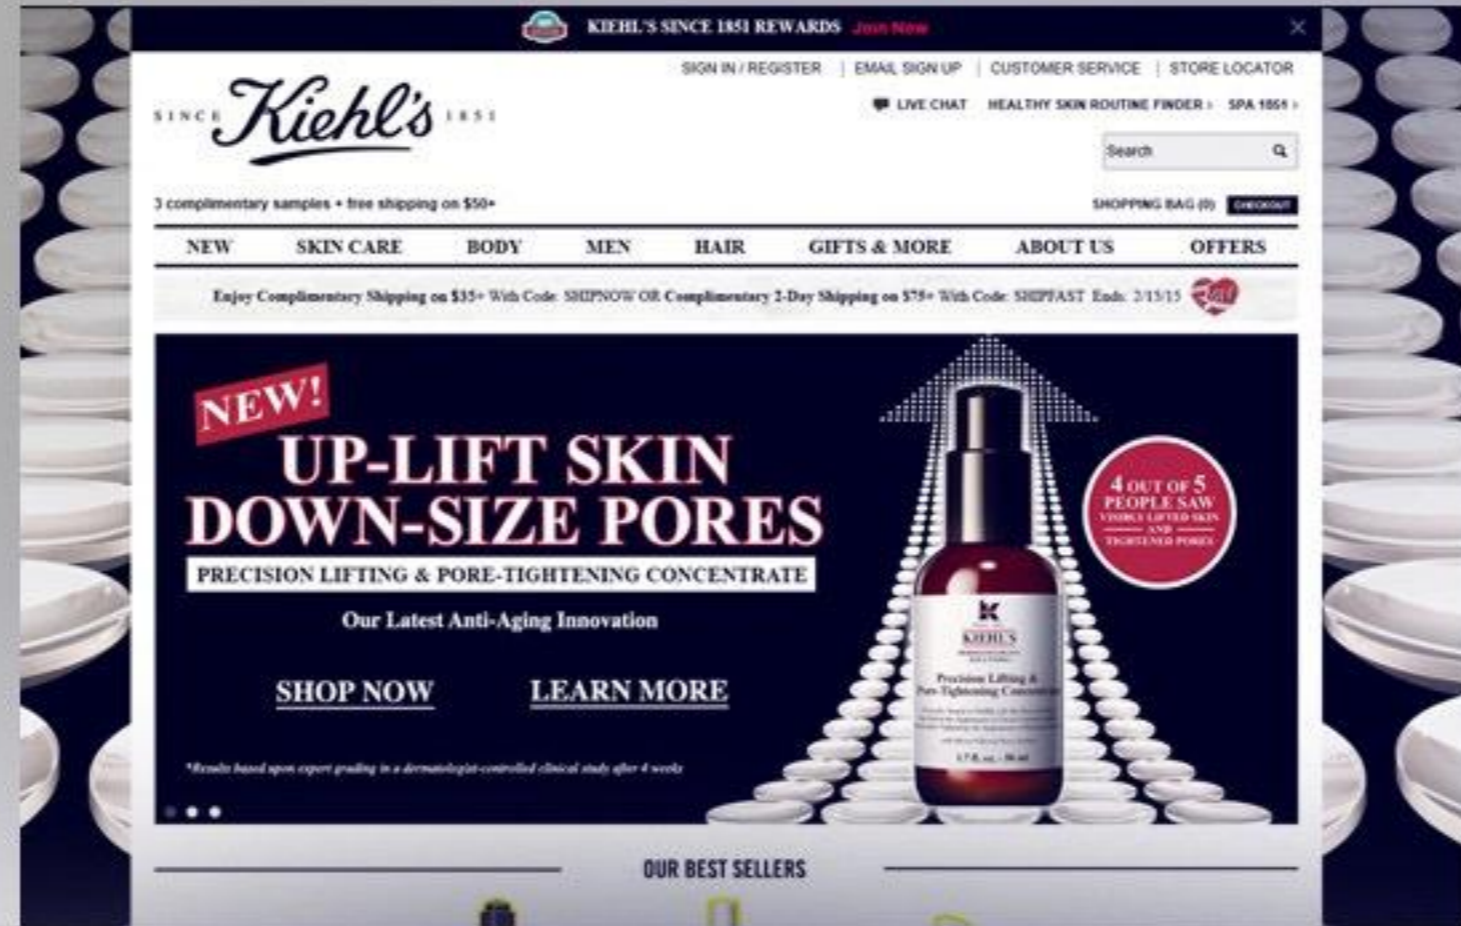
KIEHL'S SINCE 1851 REWARDS Join Now

SIGN IN / REGISTER | EMAIL SIGN UP | CUSTOMER SERVICE | STORE LOCATOR

SINCE Kiehl's 1851

LIVE CHAT HEALTHY SKIN ROUTINE FINDER › SPA 1851 ›

Search

3 complimentary samples + free shipping on $50+

SHOPPING BAG (0) CHECKOUT

NEW SKIN CARE BODY MEN HAIR GIFTS & MORE ABOUT US OFFERS

Enjoy Complimentary Shipping on $35+ With Code: SHIPNOW OR Complimentary 2-Day Shipping on $75+ With Code: SHIPFAST Ends: 2/15/15

NEW!

UP-LIFT SKIN DOWN-SIZE PORES

PRECISION LIFTING & PORE-TIGHTENING CONCENTRATE

Our Latest Anti-Aging Innovation

SHOP NOW LEARN MORE

*Results based upon expert grading in a dermatologist-controlled clinical study after 4 weeks

4 OUT OF 5 PEOPLE SAW VISIBLY LIFTED SKIN AND TIGHTENED PORES

KIEHL'S

Precision Lifting & Pore-Tightening Concentrate

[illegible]

1.7 fl. oz. - 50 ml

OUR BEST SELLERS